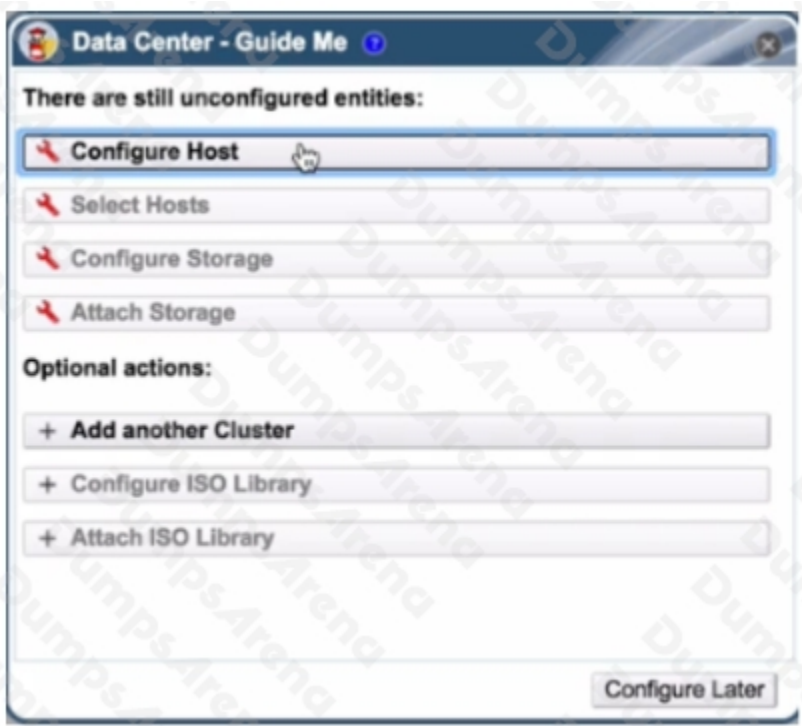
Data Center - Guide Me

There are still unconfigured entities:

Configure Host

Select Hosts

Configure Storage

Attach Storage

Optional actions:

+ Add another Cluster

+ Configure ISO Library

+ Attach ISO Library

Configure Later

DumpsArena